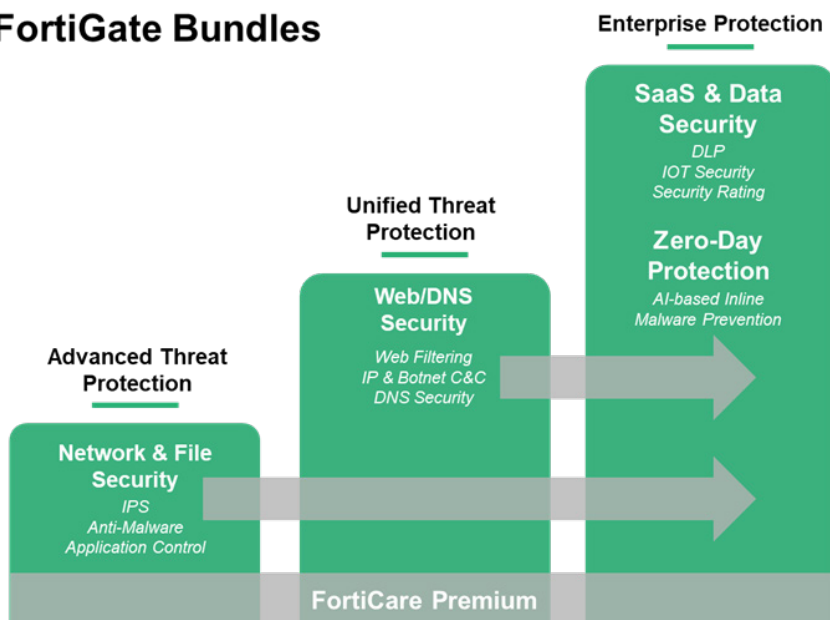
FortiGate Bundles

Enterprise Protection

SaaS & Data Security
DLP
IOT Security
Security Rating

Zero-Day Protection
AI-based Inline Malware Prevention

Unified Threat Protection

Web/DNS Security
Web Filtering
IP & Botnet C&C
DNS Security

Advanced Threat Protection

Network & File Security
IPS
Anti-Malware
Application Control

FortiCare Premium